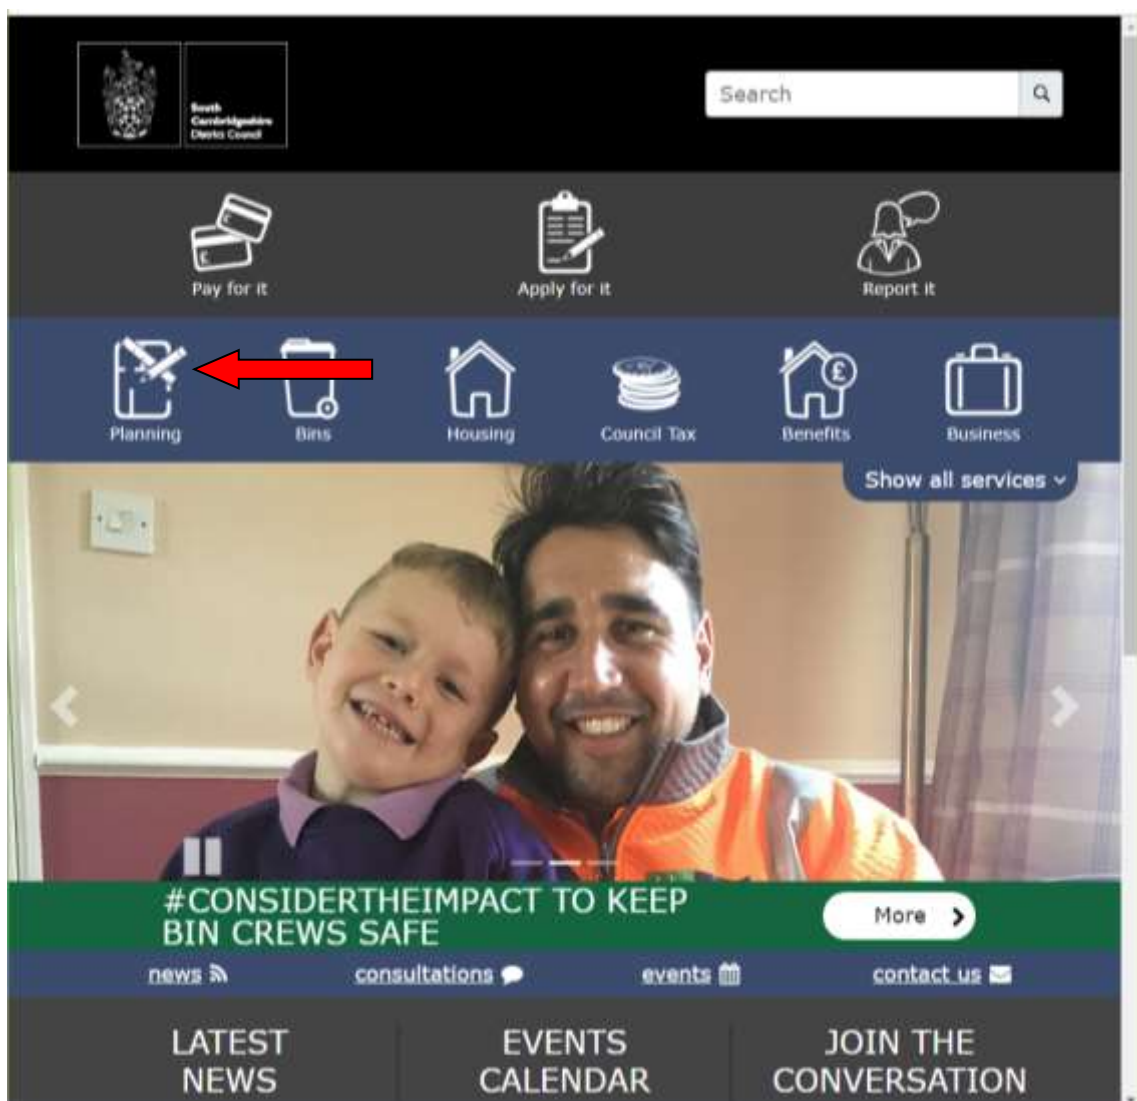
South Cambridgeshire District Council

Search

Pay for it

Apply for it

Report it

Planning

Bins

Housing

Council Tax

Benefits

Business

Show all services

#CONSIDERTHEIMPACT TO KEEP BIN CREWS SAFE

More

news

consultations

events

contact us

LATEST NEWS

EVENTS CALENDAR

JOIN THE CONVERSATION